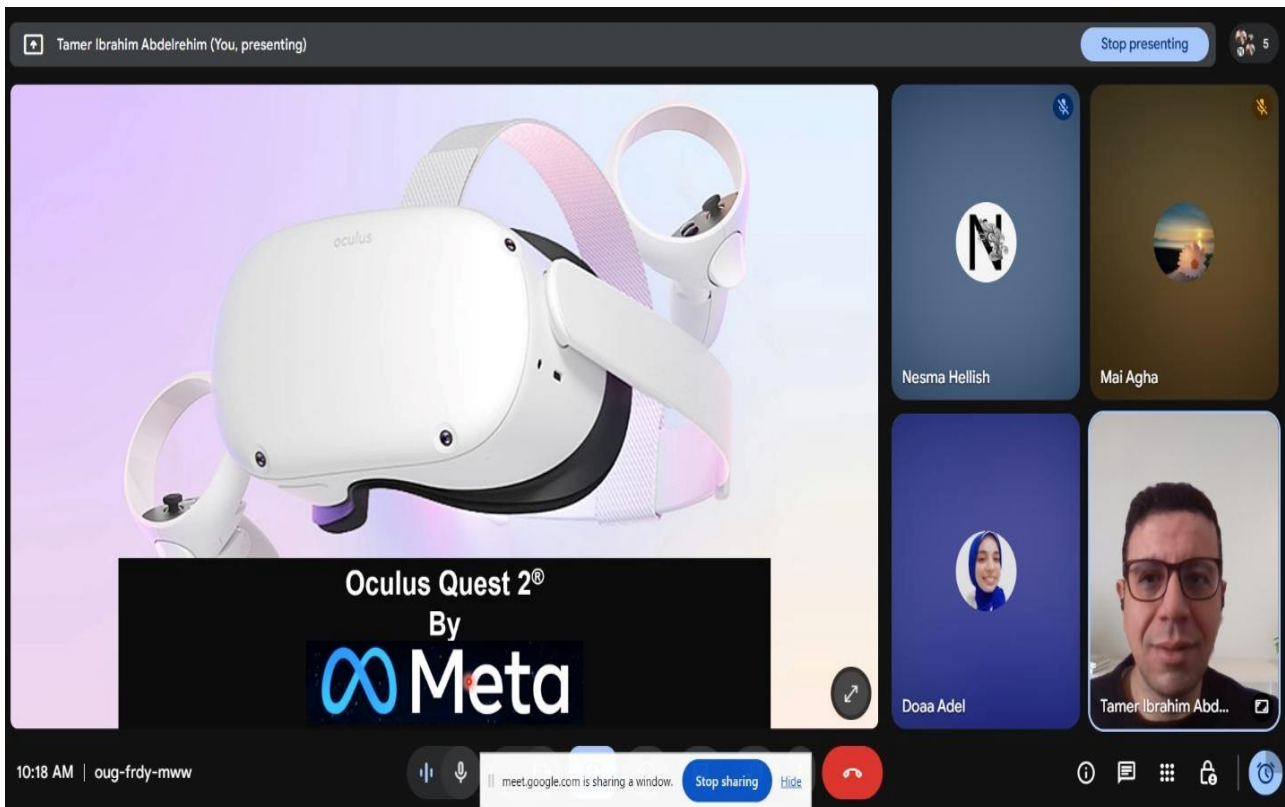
Tamer Ibrahim Abdelrehim (You, presenting)

Stop presenting

5

oculus

Oculus Quest 2®
By
Meta

Nesma Hellish

Mai Agha

Doaa Adel

Tamer Ibrahim Abd...

10:18 AM | oug-frdy-mww

meet.google.com is sharing a window. Stop sharing Hide